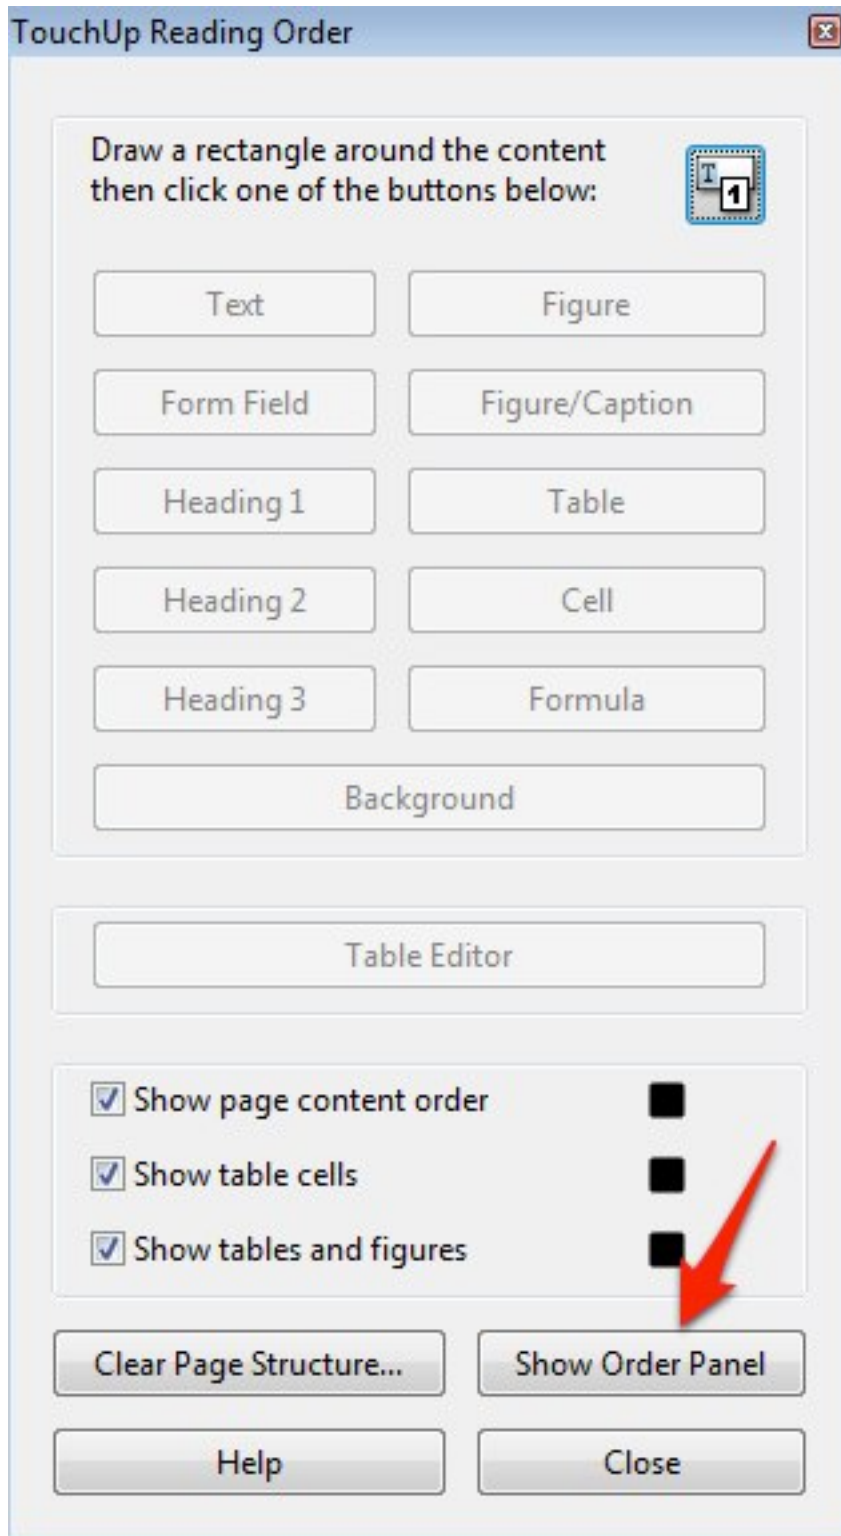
TouchUp Reading Order

Draw a rectangle around the content then click one of the buttons below:

T 1

Text
Figure
Form Field
Figure/Caption
Heading 1
Table
Heading 2
Cell
Heading 3
Formula
Background

Table Editor

Show page content order
Show table cells
Show tables and figures

Clear Page Structure...
Show Order Panel
Help
Close